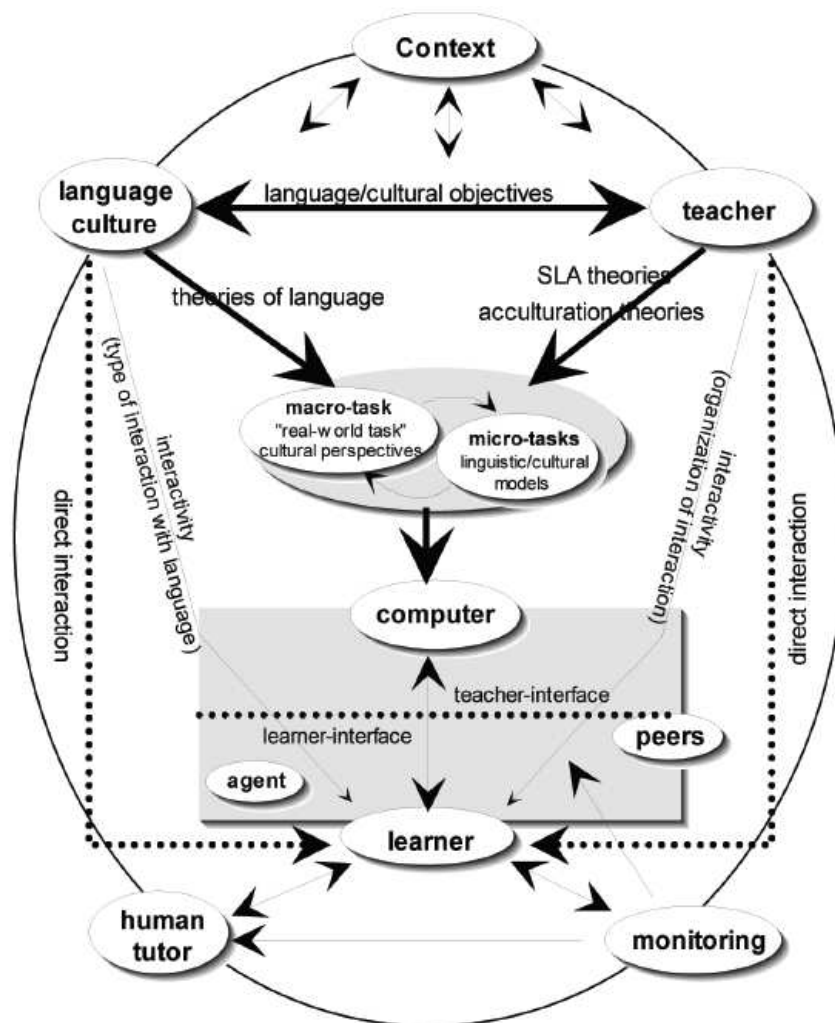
Context

language culture

language/cultural objectives

teacher

theories of language

SLA theories
acculturation theories

interactivity (type of interaction with language)

direct interaction

macro-task
"real-w orld task"
cultural perspectives

micro-tasks
linguistic/cultural models

interactivity (organization of interaction)

direct interaction

computer

teacher-interface

learner-interface

peers

agent

learner

human tutor

monitoring